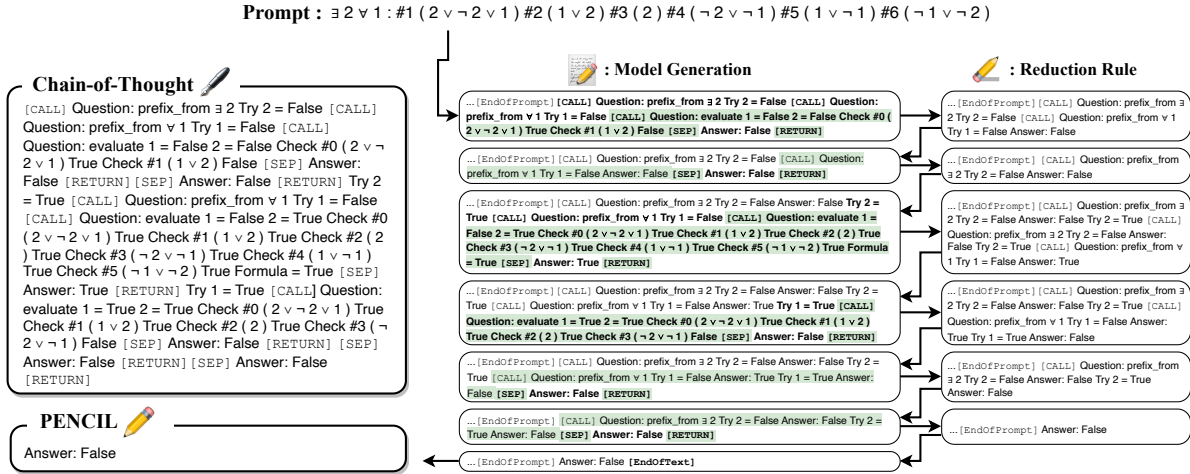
Prompt : ∃ 2 ∀ 1 : #1 ( 2 ∨ ¬ 2 ∨ 1 ) #2 ( 1 ∨ 2 ) #3 ( 2 ) #4 ( ¬ 2 ∨ ¬ 1 ) #5 ( 1 ∨ ¬ 1 ) #6 ( ¬ 1 ∨ ¬ 2 )

Chain-of-Thought

[CALL] Question: prefix_from ∃ 2 Try 2 = False [CALL] Question: prefix_from ∀ 1 Try 1 = False [CALL] Question: evaluate 1 = False 2 = False Check #0 ( 2 ∨ ¬ 2 ∨ 1 ) True Check #1 ( 1 ∨ 2 ) False [SEP] Answer: False [RETURN][SEP] Answer: False [RETURN] Try 2 = True [CALL] Question: prefix_from ∀ 1 Try 1 = False [CALL] Question: evaluate 1 = False 2 = True Check #0 ( 2 ∨ ¬ 2 ∨ 1 ) True Check #1 ( 1 ∨ 2 ) True Check #2 ( 2 ) True Check #3 ( ¬ 2 ∨ ¬ 1 ) True Check #4 ( 1 ∨ ¬ 1 ) True Check #5 ( ¬ 1 ∨ ¬ 2 ) True Formula = True [SEP] Answer: True [RETURN] Try 1 = True [CALL] Question: evaluate 1 = True 2 = True Check #0 ( 2 ∨ ¬ 2 ∨ 1 ) True Check #1 ( 1 ∨ 2 ) True Check #2 ( 2 ) True Check #3 ( ¬ 2 ∨ ¬ 1 ) False [SEP] Answer: False [RETURN] [SEP] Answer: False [RETURN][SEP] Answer: False [RETURN]

PENCIL

Answer: False

: Model Generation

...[EndOfPrompt] [CALL] Question: prefix_from ∃ 2 Try 2 = False [CALL] Question: prefix_from ∀ 1 Try 1 = False [CALL] Question: evaluate 1 = False 2 = False Check #0 ( 2 ∨ ¬ 2 ∨ 1 ) True Check #1 ( 1 ∨ 2 ) False [SEP] Answer: False [RETURN]

...[EndOfPrompt] [CALL] Question: prefix_from ∃ 2 Try 2 = False [CALL] Question: prefix_from ∀ 1 Try 1 = False Answer: False [SEP] Answer: False [RETURN]

...[EndOfPrompt] [CALL] Question: prefix_from ∃ 2 Try 2 = False Answer: False Try 2 = True [CALL] Question: prefix_from ∀ 1 Try 1 = False [CALL] Question: evaluate 1 = False 2 = True Check #0 ( 2 ∨ ¬ 2 ∨ 1 ) True Check #1 ( 1 ∨ 2 ) True Check #2 ( 2 ) True Check #3 ( ¬ 2 ∨ ¬ 1 ) True Check #4 ( 1 ∨ ¬ 1 ) True Check #5 ( ¬ 1 ∨ ¬ 2 ) True Formula = True [SEP] Answer: True [RETURN]

...[EndOfPrompt] [CALL] Question: prefix_from ∃ 2 Try 2 = False Answer: False Try 2 = True [CALL] Question: prefix_from ∀ 1 Try 1 = False Answer: True Try 1 = True [CALL] Question: evaluate 1 = True 2 = True Check #0 ( 2 ∨ ¬ 2 ∨ 1 ) True Check #1 ( 1 ∨ 2 ) True Check #2 ( 2 ) True Check #3 ( ¬ 2 ∨ ¬ 1 ) False [SEP] Answer: False [RETURN]

...[EndOfPrompt] [CALL] Question: prefix_from ∃ 2 Try 2 = False Answer: False Try 2 = True [CALL] Question: prefix_from ∀ 1 Try 1 = False Answer: True Try 1 = True Answer: False [SEP] Answer: False [RETURN]

...[EndOfPrompt] [CALL] Question: prefix_from ∃ 2 Try 2 = False Answer: False Try 2 = True Answer: False [SEP] Answer: False [RETURN]

...[EndOfPrompt] Answer: False [EndOfText]

: Reduction Rule

...[EndOfPrompt] [CALL] Question: prefix_from ∃ 2 Try 2 = False [CALL] Question: prefix_from ∀ 1 Try 1 = False Answer: False

...[EndOfPrompt] [CALL] Question: prefix_from ∃ 2 Try 2 = False Answer: False

...[EndOfPrompt] [CALL] Question: prefix_from ∃ 2 Try 2 = False Answer: False Try 2 = True [CALL] Question: prefix_from ∃ 2 Try 2 = False Answer: False Try 2 = True [CALL] Question: prefix_from ∀ 1 Try 1 = False Answer: True

...[EndOfPrompt] [CALL] Question: prefix_from ∃ 2 Try 2 = False Answer: False Try 2 = True [CALL] Question: prefix_from ∀ 1 Try 1 = False Answer: True Try 1 = True Answer: False

...[EndOfPrompt] [CALL] Question: prefix_from ∃ 2 Try 2 = False Answer: False Try 2 = True Answer: False

...[EndOfPrompt] Answer: False